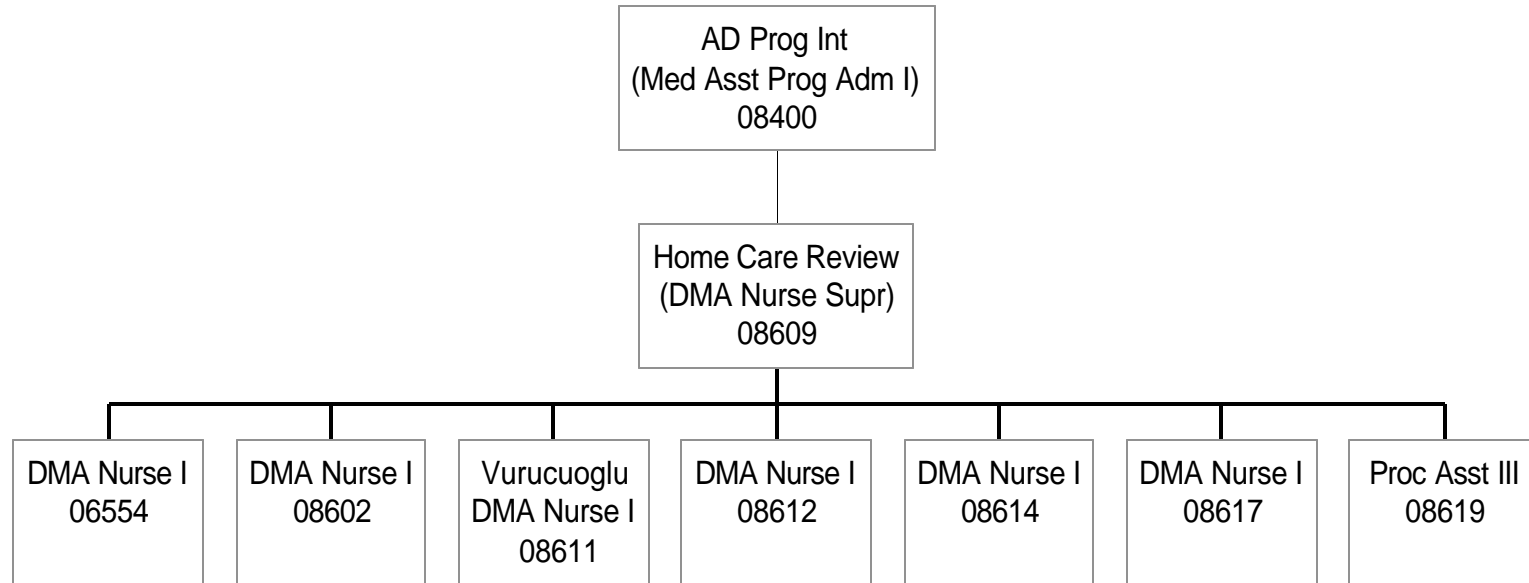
AD Prog Int
(Med Asst Prog Adm I)
08400

Home Care Review
(DMA Nurse Supr)
08609

DMA Nurse I
06554

DMA Nurse I
08602

Vurucuoglu
DMA Nurse I
08611

DMA Nurse I
08612

DMA Nurse I
08614

DMA Nurse I
08617

Proc Asst III
08619